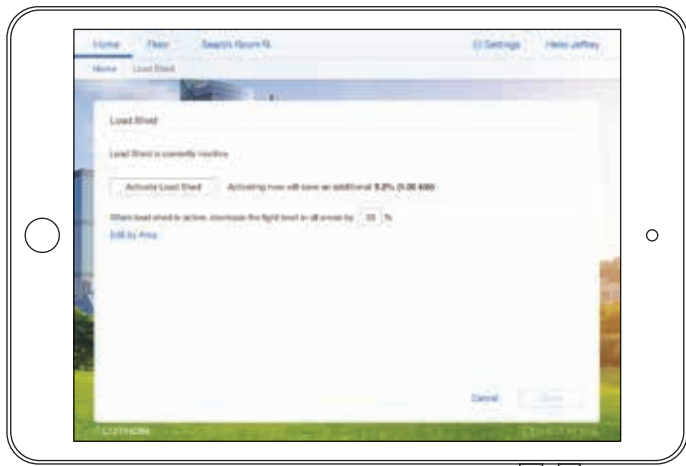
Home Floor Search Room

Settings Hello Jeffrey

Home Load Shed

Load Shed

Load Shed is currently inactive.

Activate Load Shed

Activating now will save an additional 9.2% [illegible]

When load shed is active, decrease the light level in all areas by 20 %

Edit by Area

Cancel

Save

LUTRON